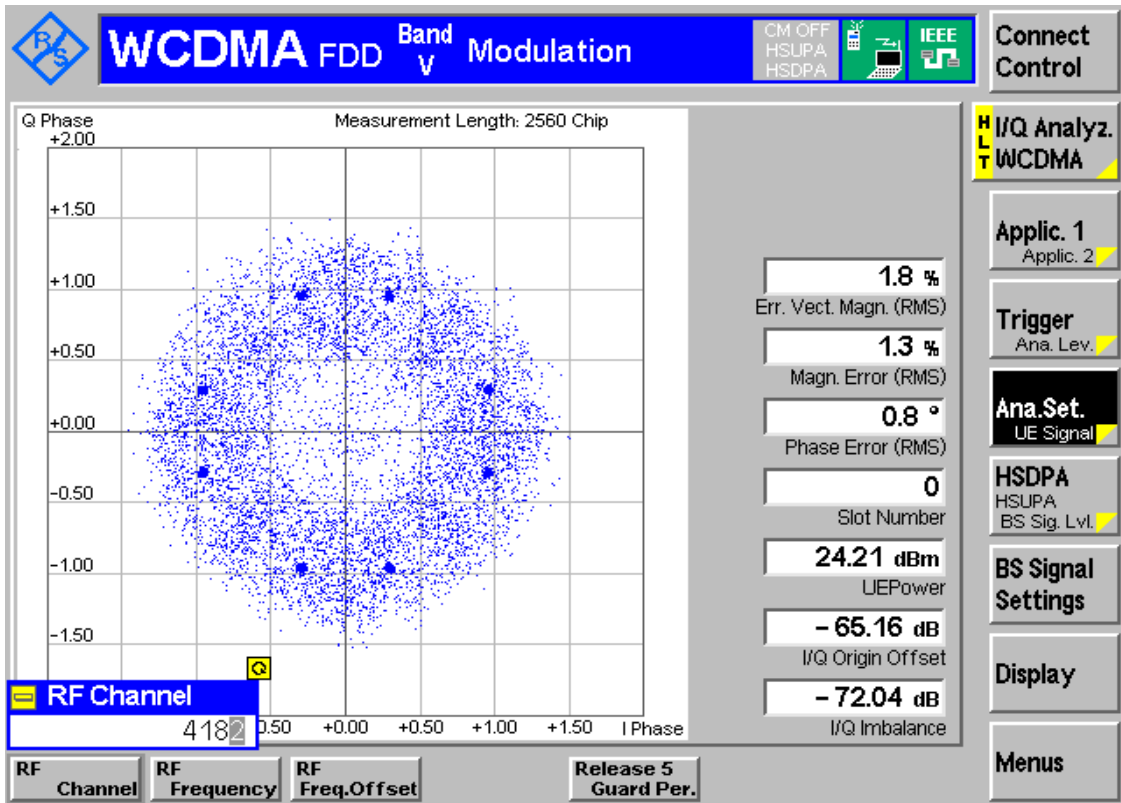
WCDMA FDD Band V Modulation

CM OFF
HSUPA
HSDPA

IEEE

Connect Control

Q Phase
Measurement Length: 2560 Chip

+2.00
+1.50
+1.00
+0.50
+0.00
-0.50
-1.00
-1.50

RF Channel
4182

0.50 +0.00 +0.50 +1.00 +1.50 I Phase

1.8 %
Err. Vect. Magn. (RMS)

1.3 %
Magn. Error (RMS)

0.8 °
Phase Error (RMS)

0
Slot Number

24.21 dBm
UEPower

– 65.16 dB
I/Q Origin Offset

– 72.04 dB
I/Q Imbalance

HLT I/Q Analyz. WCDMA

Applic. 1
Applic. 2

Trigger
Ana. Lev.

Ana.Set.
UE Signal

HSDPA
HSUPA
BS Sig. Lvl.

BS Signal Settings

Display

Menus

RF Channel

RF Frequency

RF Freq.Offset

Release 5 Guard Per.